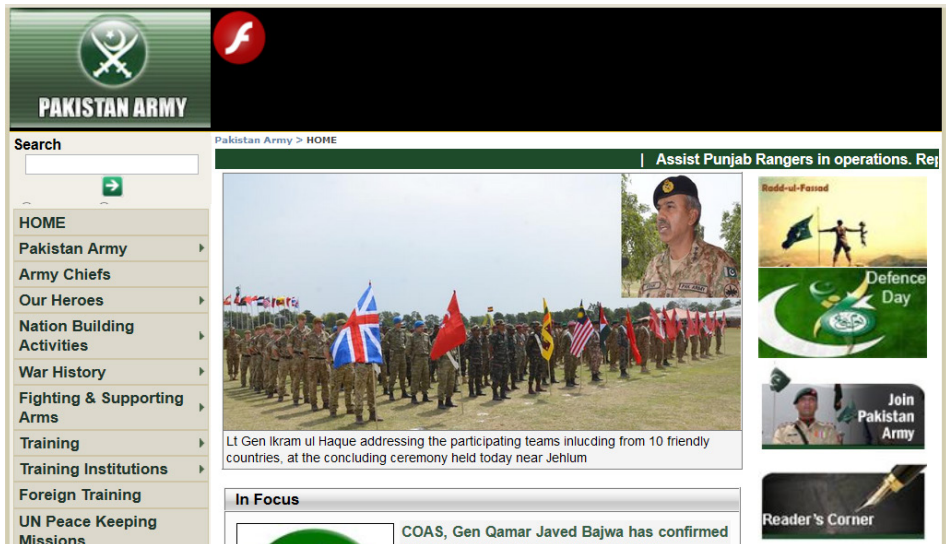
PAKISTAN ARMY

Search

HOME
Pakistan Army
Army Chiefs
Our Heroes
Nation Building Activities
War History
Fighting & Supporting Arms
Training
Training Institutions
Foreign Training
UN Peace Keeping Missions

Pakistan Army > HOME

| Assist Punjab Rangers in operations. Re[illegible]

Lt Gen Ikram ul Haque addressing the participating teams inlucding from 10 friendly countries, at the concluding ceremony held today near Jehlum

In Focus

COAS, Gen Qamar Javed Bajwa has confirmed

Radd-ul-Fasaad

Defence Day

Join Pakistan Army

Reader's Corner